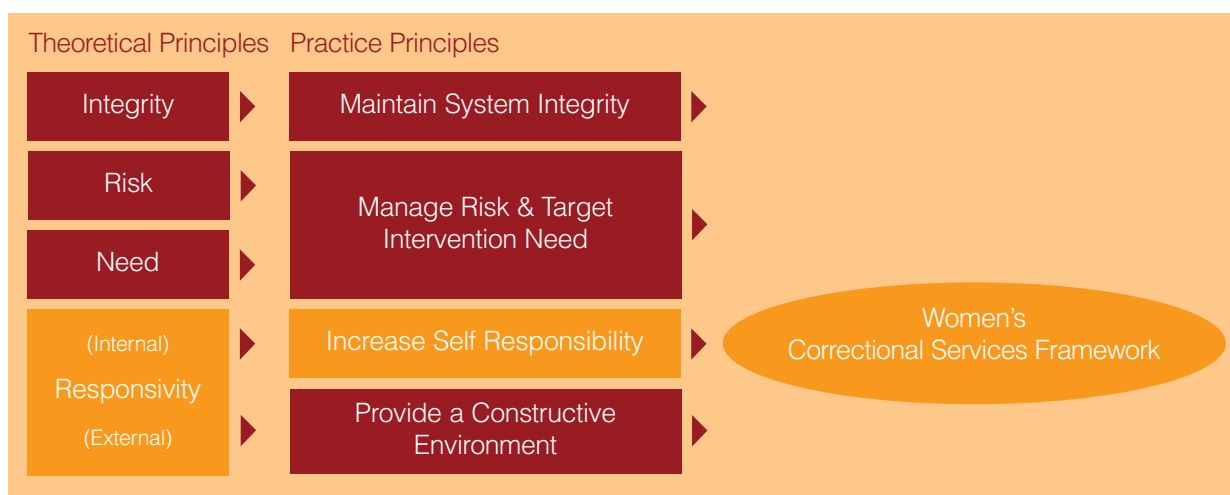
Theoretical Principles

Integrity

Risk

Need

(Internal)
Responsivity
(External)

Practice Principles

Maintain System Integrity

Manage Risk & Target Intervention Need

Increase Self Responsibility

Provide a Constructive Environment

Women's Correctional Services Framework